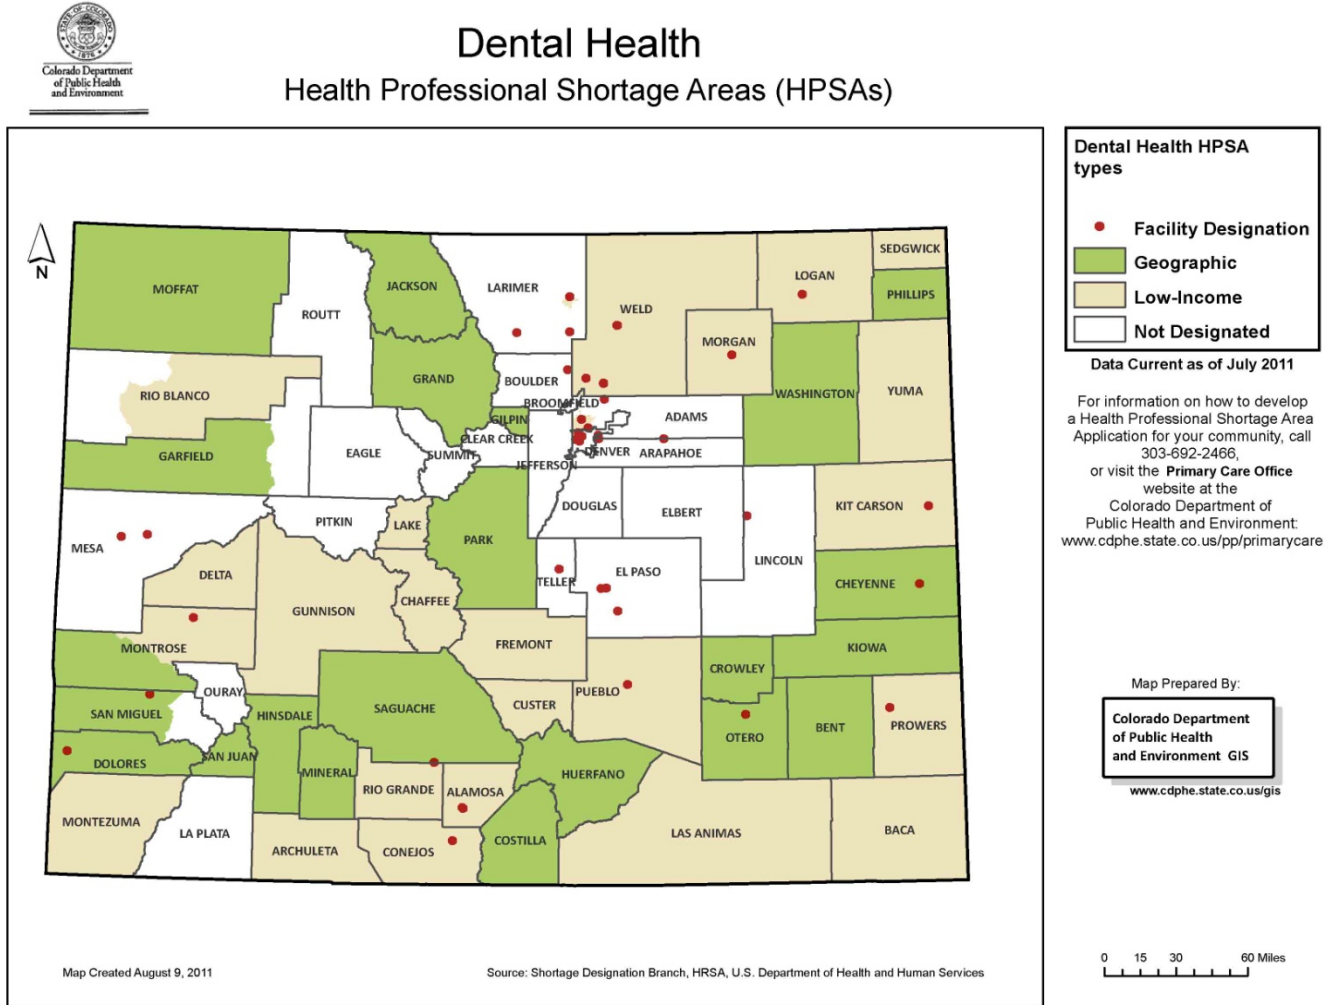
Colorado Department of Public Health and Environment

Dental Health

Health Professional Shortage Areas (HPSAs)

N

MOFFAT
ROUTT
JACKSON
LARIMER
WELD
LOGAN
SEDGWICK
PHILLIPS
RIO BLANCO
GRAND
BOULDER
MORGAN
WASHINGTON
YUMA
GARFIELD
EAGLE
SUMMIT
GILPIN
BROOMFIELD
CLEAR CREEK
ADAMS
DENVER
ARAPAHOE
JEFFERSON
MESA
PITKIN
LAKE
PARK
DOUGLAS
ELBERT
KIT CARSON
DELTA
GUNNISON
CHAFFEE
TELLER
EL PASO
LINCOLN
CHEYENNE
MONTROSE
FREMONT
KIOWA
OURAY
CROWLEY
SAN MIGUEL
HINSDALE
SAGUACHE
CUSTER
PUEBLO
BENT
PROWERS
OTERO
DOLORES
SAN JUAN
MINERAL
RIO GRANDE
ALAMOSA
HUERFANO
MONTEZUMA
LA PLATA
ARCHULETA
CONEJOS
COSTILLA
LAS ANIMAS
BACA

Dental Health HPSA types

Facility Designation
Geographic
Low-Income
Not Designated

Data Current as of July 2011

For information on how to develop a Health Professional Shortage Area Application for your community, call 303-692-2466, or visit the Primary Care Office website at the Colorado Department of Public Health and Environment: www.cdphe.state.co.us/pp/primarycare

Map Prepared By:

Colorado Department of Public Health and Environment GIS

www.cdphe.state.co.us/gis

0 15 30 60 Miles

Map Created August 9, 2011

Source: Shortage Designation Branch, HRSA, U.S. Department of Health and Human Services